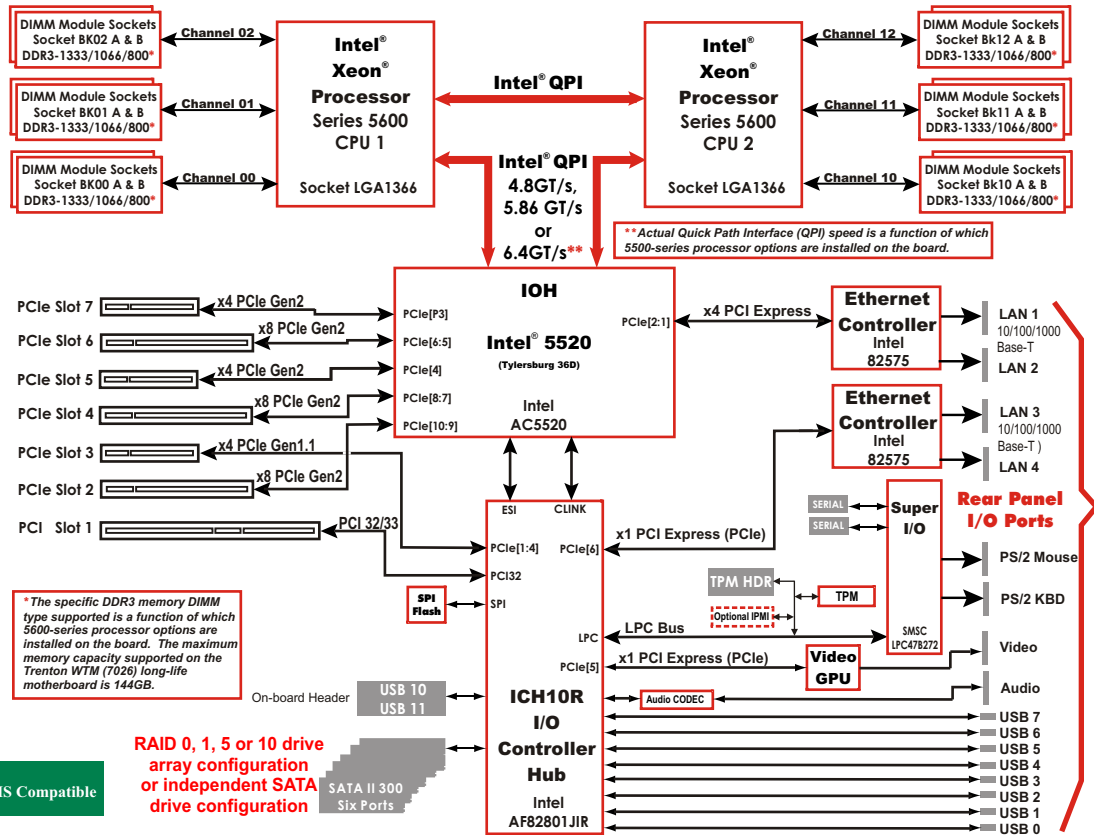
DIMM Module Sockets
Socket BK02 A & B
DDR3-1333/1066/800*

Channel 02

DIMM Module Sockets
Socket BK01 A & B
DDR3-1333/1066/800*

Channel 01

DIMM Module Sockets
Socket BK00 A & B
DDR3-1333/1066/800*

Channel 00

Intel® Xeon® Processor Series 5600 CPU 1

Socket LGA1366

Intel® QPI

Intel® QPI
4.8GT/s,
5.86 GT/s
or
6.4GT/s**

Intel® Xeon® Processor Series 5600 CPU 2

Socket LGA1366

Channel 12

DIMM Module Sockets
Socket Bk12 A & B
DDR3-1333/1066/800*

Channel 11

DIMM Module Sockets
Socket Bk11 A & B
DDR3-1333/1066/800*

Channel 10

DIMM Module Sockets
Socket Bk10 A & B
DDR3-1333/1066/800*

**Actual Quick Path Interface (QPI) speed is a function of which 5500-series processor options are installed on the board.

PCIe Slot 7
x4 PCIe Gen2
PCIe Slot 6
x8 PCIe Gen2
PCIe Slot 5
x4 PCIe Gen2
PCIe Slot 4
x8 PCIe Gen2
PCIe Slot 3
x4 PCIe Gen1.1
PCIe Slot 2
x8 PCIe Gen2
PCI Slot 1
PCI 32/33

IOH
PCIe[P3]
PCIe[6:5]
PCIe[4]
PCIe[8:7]
PCIe[10:9]
Intel® 5520
(Tylersburg 36D)
Intel
AC5520
PCIe[2:1]

x4 PCI Express

Ethernet Controller
Intel
82575

LAN 1
10/100/1000
Base-T
LAN 2

Ethernet Controller
Intel
82575

LAN 3
10/100/1000
Base-T )
LAN 4

Rear Panel I/O Ports

SERIAL
SERIAL

Super I/O
SMSC
LPC47B272

PS/2 Mouse
PS/2 KBD

ESI
CLINK
x1 PCI Express (PCIe)
PCIe[1:4]
PCIe[6]
PCI32
SPI Flash
SPI

TPM HDR
TPM
Optional IPMI

LPC
LPC Bus
PCIe[5]
x1 PCI Express (PCIe)
Video GPU
Video
Audio

*The specific DDR3 memory DIMM type supported is a function of which 5600-series processor options are installed on the board. The maximum memory capacity supported on the Trenton WTM (7026) long-life motherboard is 144GB.

On-board Header
USB 10
USB 11

ICH10R I/O Controller Hub
Intel
AF82801JIR

Audio CODEC

USB 7
USB 6
USB 5
USB 4
USB 3
USB 2
USB 1
USB 0

RAID 0, 1, 5 or 10 drive array configuration or independent SATA drive configuration

SATA II 300
Six Ports

IS Compatible